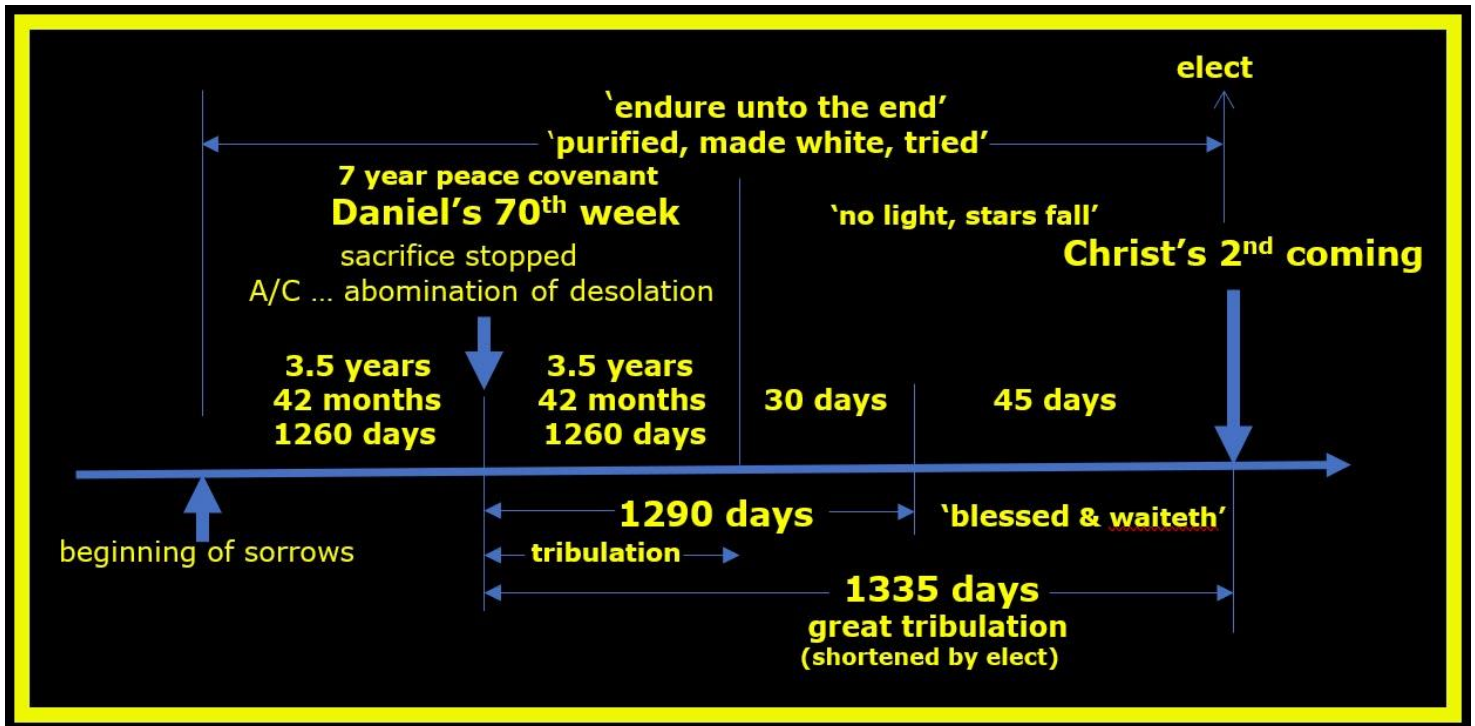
elect

'endure unto the end'
'purified, made white, tried'

7 year peace covenant
Daniel's $70^{th}$ week
sacrifice stopped
A/C … abomination of desolation

'no light, stars fall'

Christ's $2^{nd}$ coming

3.5 years
42 months
1260 days

3.5 years
42 months
1260 days

30 days

45 days

beginning of sorrows

1290 days

'blessed & waiteth'

tribulation

1335 days
great tribulation
(shortened by elect)